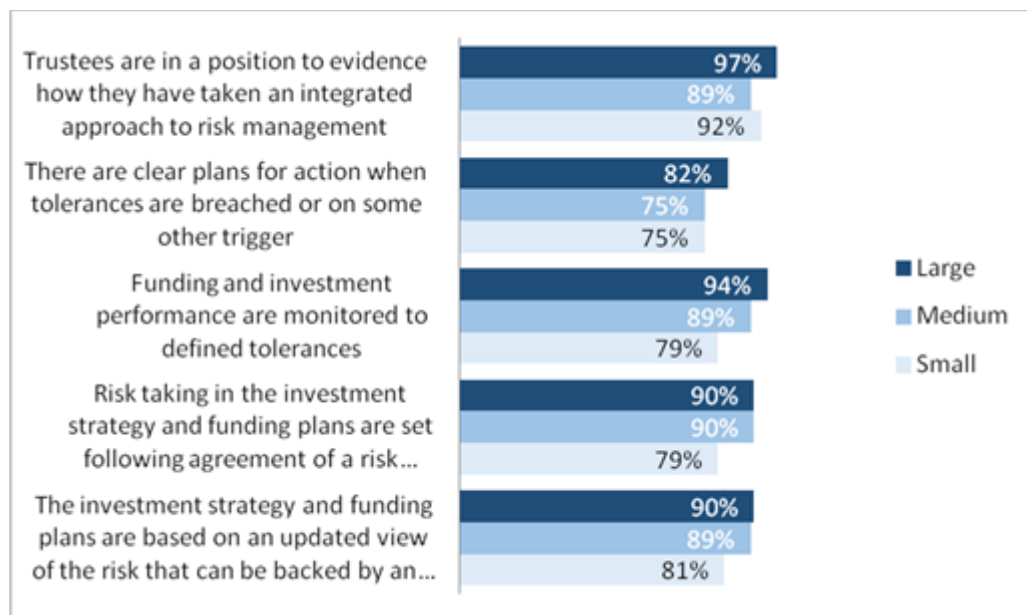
Trustees are in a position to evidence how they have taken an integrated approach to risk management

97%
89%
92%

There are clear plans for action when tolerances are breached or on some other trigger

82%
75%
75%

Funding and investment performance are monitored to defined tolerances

94%
89%
79%

Risk taking in the investment strategy and funding plans are set following agreement of a risk...

90%
90%
79%

The investment strategy and funding plans are based on an updated view of the risk that can be backed by an...

90%
89%
81%

Large
Medium
Small